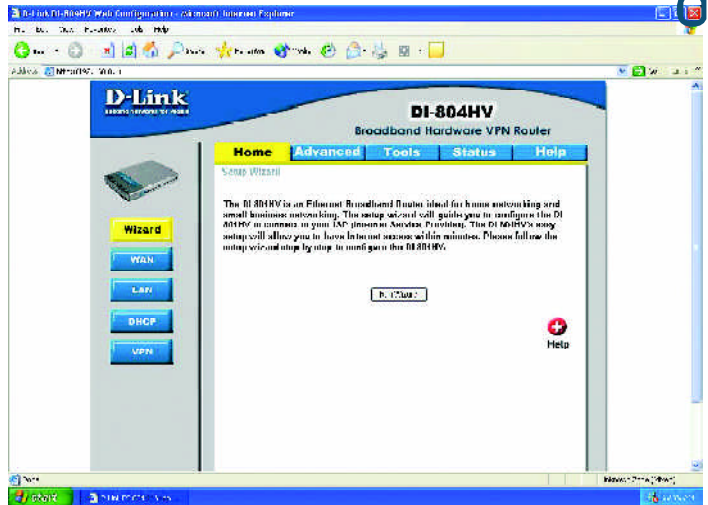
D-Link DI-804HV Web Configuration - Microsoft Internet Explorer

File Edit View Favorites Tools Help

Back Search Favorites Media

Address http://192.168.0.1

D-Link

DI-804HV

Broadband Hardware VPN Router

Home Advanced Tools Status Help

Setup Wizard

The DI-804HV is an Ethernet Broadband Router ideal for home networking and small business networking. The setup wizard will guide you to configure the DI-804HV to connect to your ISP (Internet Service Provider). The DI-804HV's easy setup will allow you to have Internet access within minutes. Please follow the setup wizard step by step to configure the DI-804HV.

Run Wizard

Wizard

WAN

LAN

DHCP

VPN

Help

Done

Internet

start

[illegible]